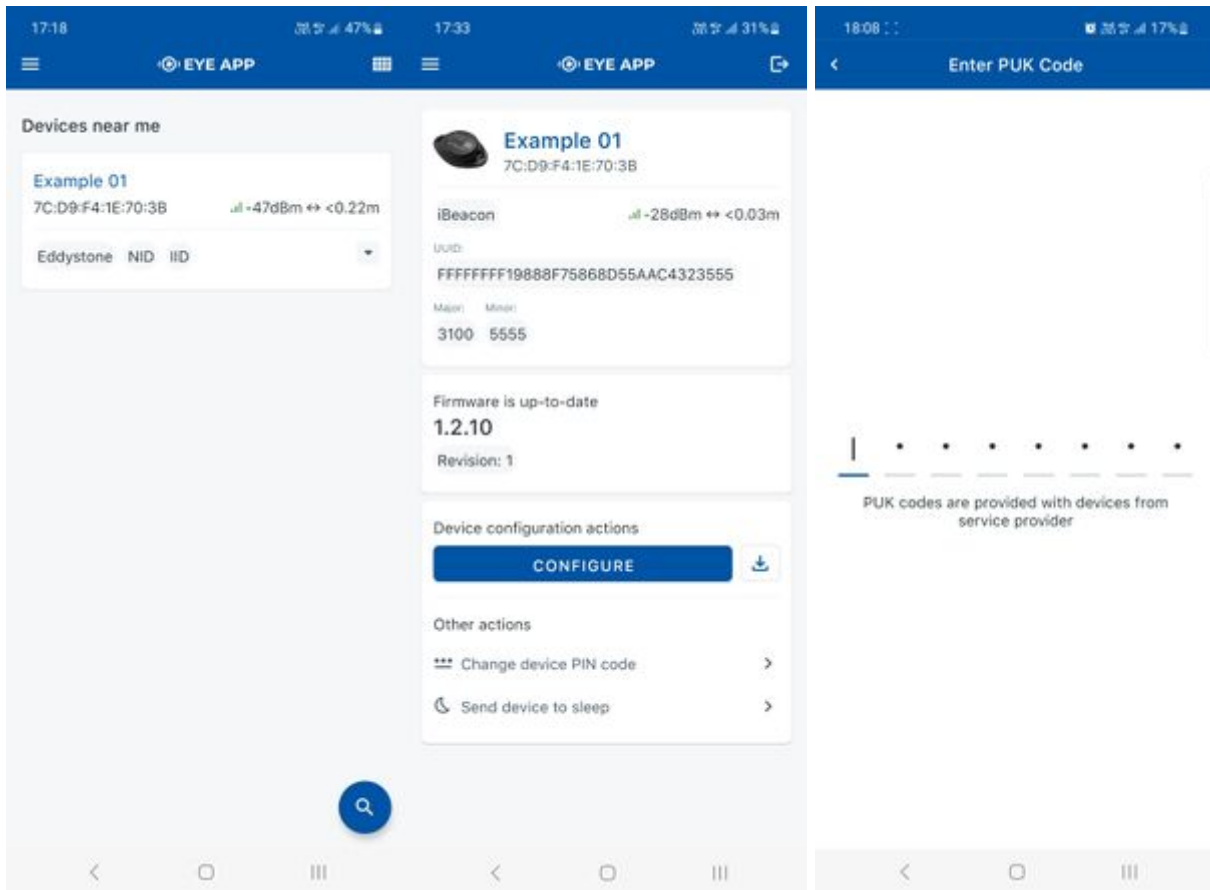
17:18

47%

EYE APP

Devices near me

Example 01

7C:D9:F4:1E:70:3B

-47dBm ↔ <0.22m

Eddystone NID IID

17:33

31%

EYE APP

Example 01

7C:D9:F4:1E:70:3B

iBeacon

-28dBm ↔ <0.03m

UUID:

FFFFFFFF19888F75868D55AAC4323555

Major: Minor:

3100 5555

Firmware is up-to-date

1.2.10

Revision: 1

Device configuration actions

CONFIGURE

Other actions

Change device PIN code

Send device to sleep

18:08

17%

Enter PUK Code

PUK codes are provided with devices from service provider